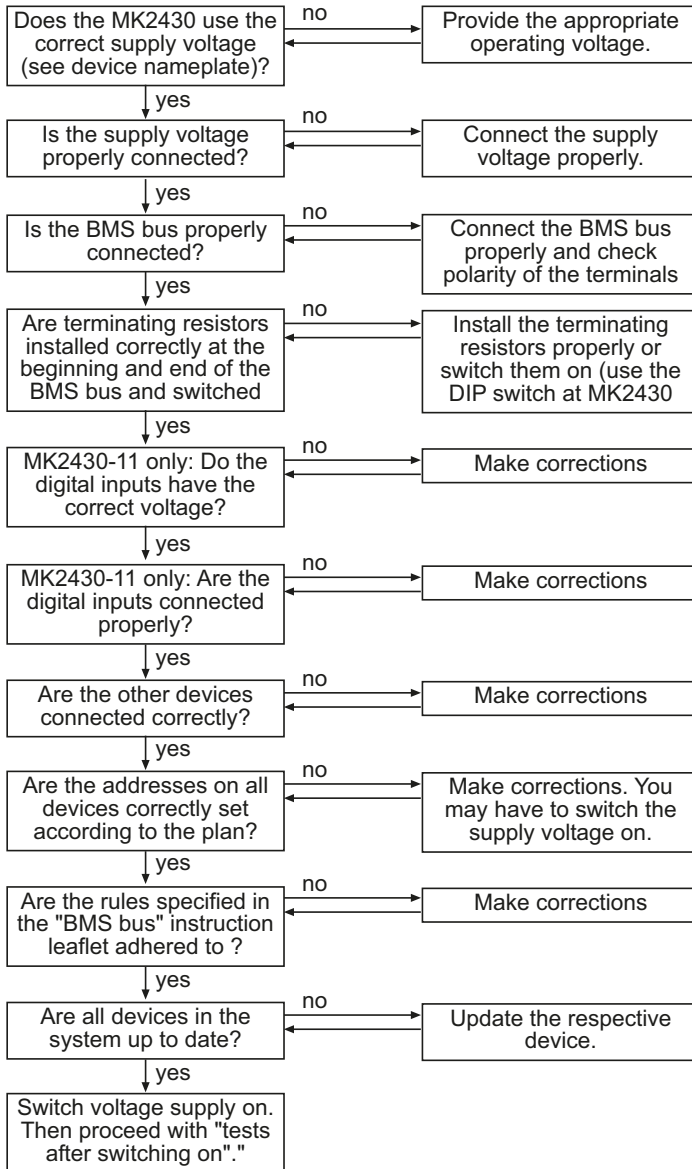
Does the MK2430 use the correct supply voltage (see device nameplate)?

no

Provide the appropriate operating voltage.

yes

Is the supply voltage properly connected?

no

Connect the supply voltage properly.

yes

Is the BMS bus properly connected?

no

Connect the BMS bus properly and check polarity of the terminals

yes

Are terminating resistors installed correctly at the beginning and end of the BMS bus and switched

no

Install the terminating resistors properly or switch them on (use the DIP switch at MK2430

yes

MK2430-11 only: Do the digital inputs have the correct voltage?

no

Make corrections

yes

MK2430-11 only: Are the digital inputs connected properly?

no

Make corrections

yes

Are the other devices connected correctly?

no

Make corrections

yes

Are the addresses on all devices correctly set according to the plan?

no

Make corrections. You may have to switch the supply voltage on.

yes

Are the rules specified in the "BMS bus" instruction leaflet adhered to ?

no

Make corrections

yes

Are all devices in the system up to date?

no

Update the respective device.

yes

Switch voltage supply on. Then proceed with "tests after switching on"."